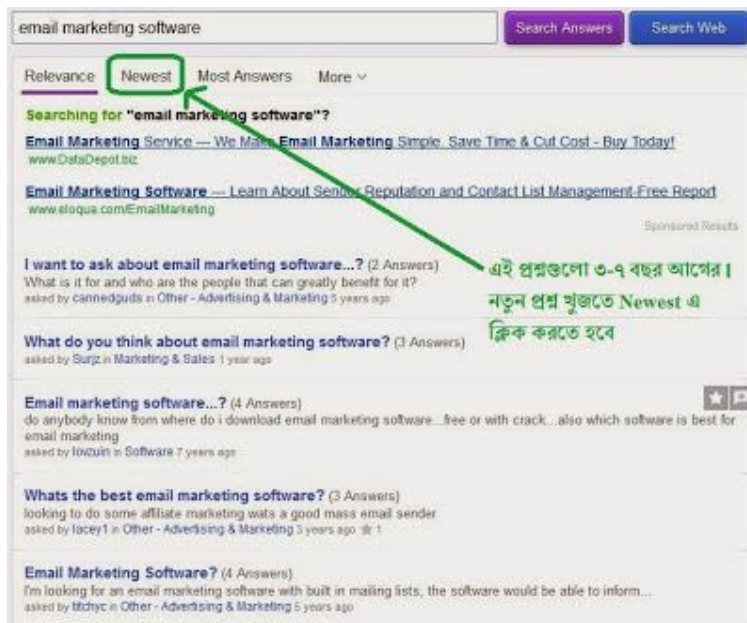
email marketing software

Search Answers

Search Web

Relevance Newest Most Answers More

Searching for "email marketing software"?

Email Marketing Service — We Make Email Marketing Simple. Save Time & Cut Cost - Buy Today!
www.DataDepot.biz

Email Marketing Software — Learn About Sender Reputation and Contact List Management-Free Report
www.eloqua.com/EmailMarketing

Sponsored Results

এই প্রশ্নগুলো ৩-৭ বছর আগের। নতুন প্রশ্ন খুজতে Newest এ ক্লিক করতে হবে

I want to ask about email marketing software...? (2 Answers)
What is it for and who are the people that can greatly benefit for it?
asked by cannedguds in Other - Advertising & Marketing 5 years ago

What do you think about email marketing software? (3 Answers)
asked by Surjz in Marketing & Sales 1 year ago

Email marketing software...? (4 Answers)
do anybody know from where do i download email marketing software....free or with crack....also which software is best for email marketing
asked by lovzuin in Software 7 years ago

Whats the best email marketing software? (3 Answers)
looking to do some affiliate marketing wats a good mass email sender
asked by lacey1 in Other - Advertising & Marketing 3 years ago 1

Email Marketing Software? (4 Answers)
I'm looking for an email marketing software with built in mailing lists, the software would be able to inform...
asked by titchyc in Other - Advertising & Marketing 5 years ago